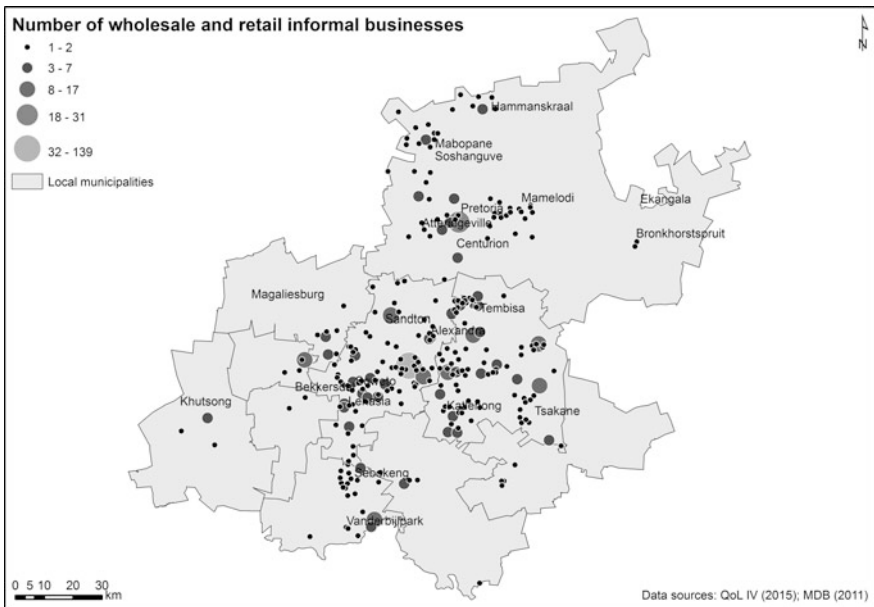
Number of wholesale and retail informal businesses

1 - 2
3 - 7
8 - 17
18 - 31
32 - 139
Local municipalities

N

Hammanskraal
Mabopane
Soshanguve
Mamelodi
Pretoria
Atteridgeville
Centurion
Ekangala
Bronkhorstspruit
Magaliesburg
Tembisa
Sandton
Alexandra
Bekkersdal
Lenasia
Khutsong
Katlehong
Tsakane
Sebokeng
Vanderbijlpark

0 5 10 20 30 km

Data sources: QoL IV (2015); MDB (2011)